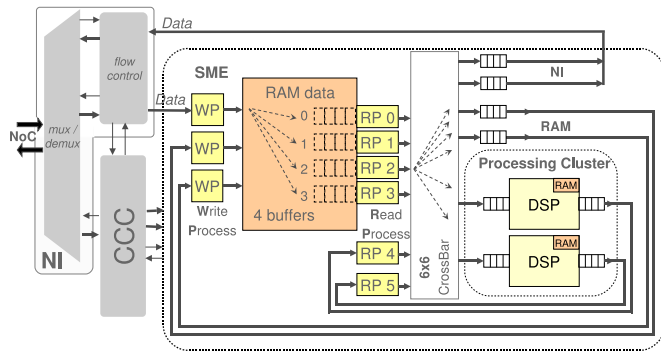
Data

flow control

SME

Data

NoC

mux / demux

WP

WP

WP

Write Process

RAM data

0

1

2

3

4 buffers

RP 0

RP 1

RP 2

RP 3

Read Process

RP 4

RP 5

6x6 CrossBar

NI

RAM

Processing Cluster

RAM

DSP

RAM

DSP

CCC

NI